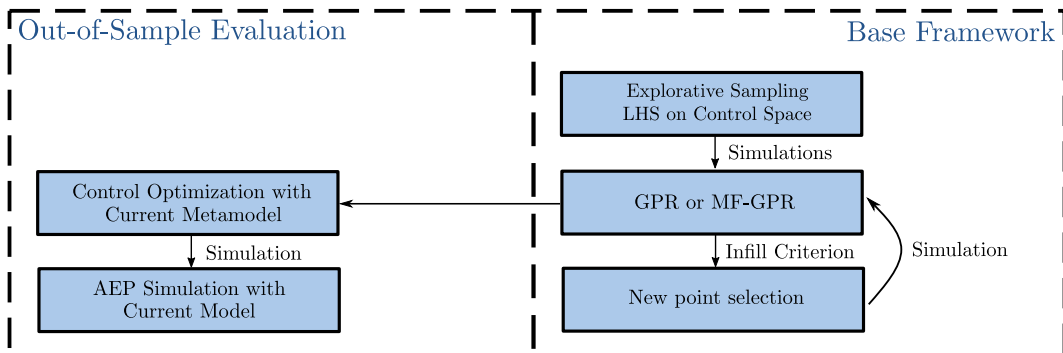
Out-of-Sample Evaluation

Base Framework

Explorative Sampling
LHS on Control Space

Simulations

Control Optimization with
Current Metamodel

GPR or MF-GPR

Simulation

Infill Criterion

Simulation

AEP Simulation with
Current Model

New point selection